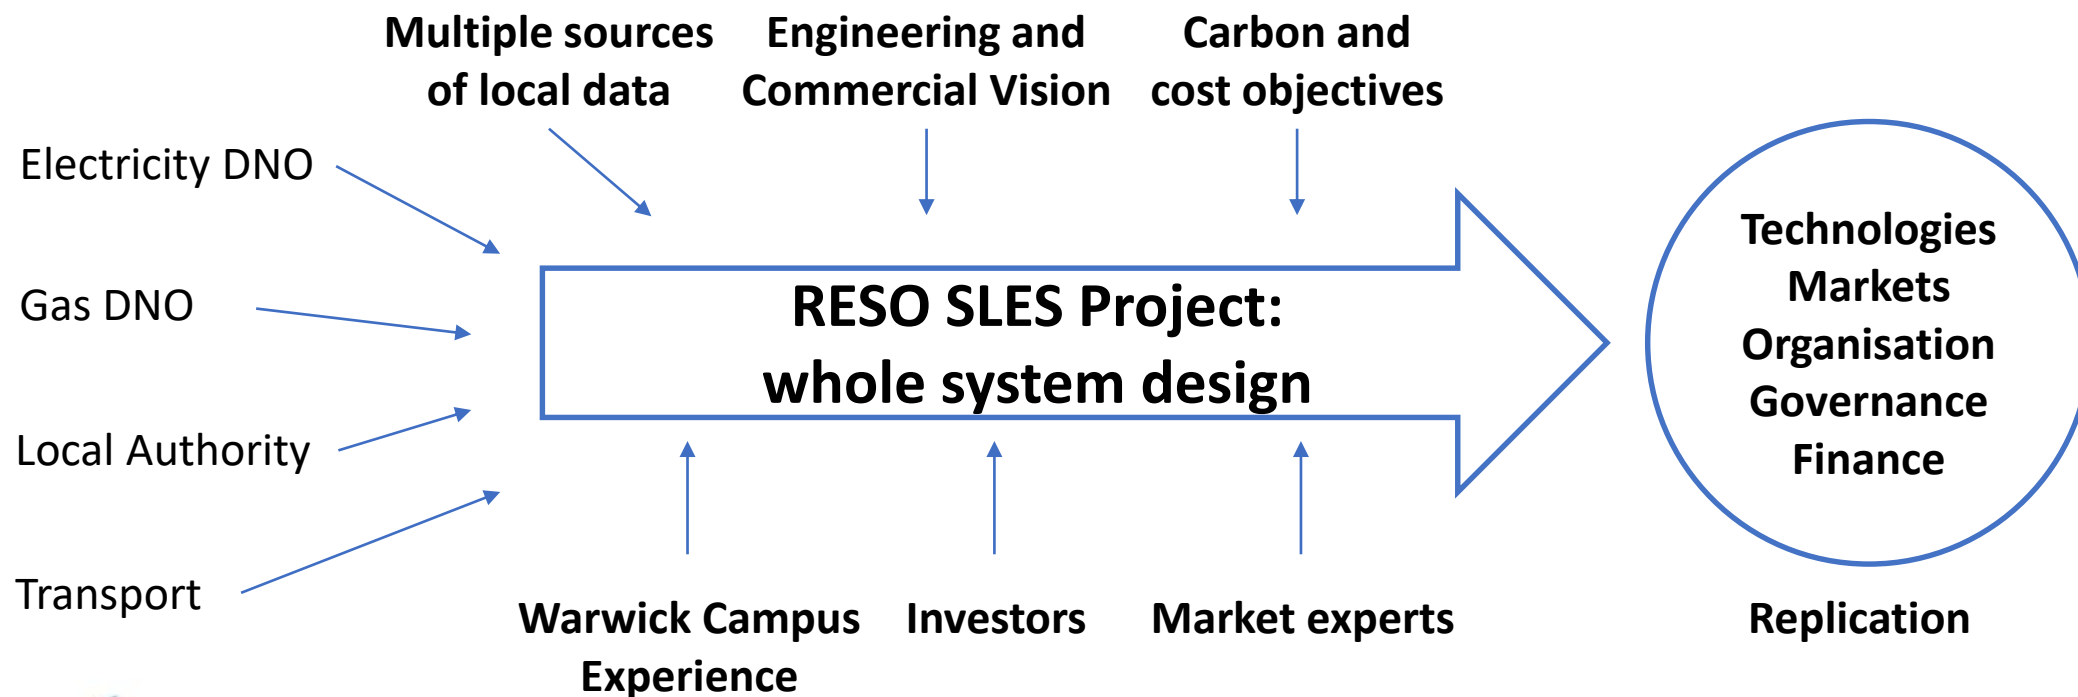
Multiple sources of local data

Engineering and Commercial Vision

Carbon and cost objectives

Electricity DNO

Gas DNO

Local Authority

Transport

RESO SLES Project: whole system design

Technologies
Markets
Organisation
Governance
Finance

Warwick Campus Experience

Investors

Market experts

Replication